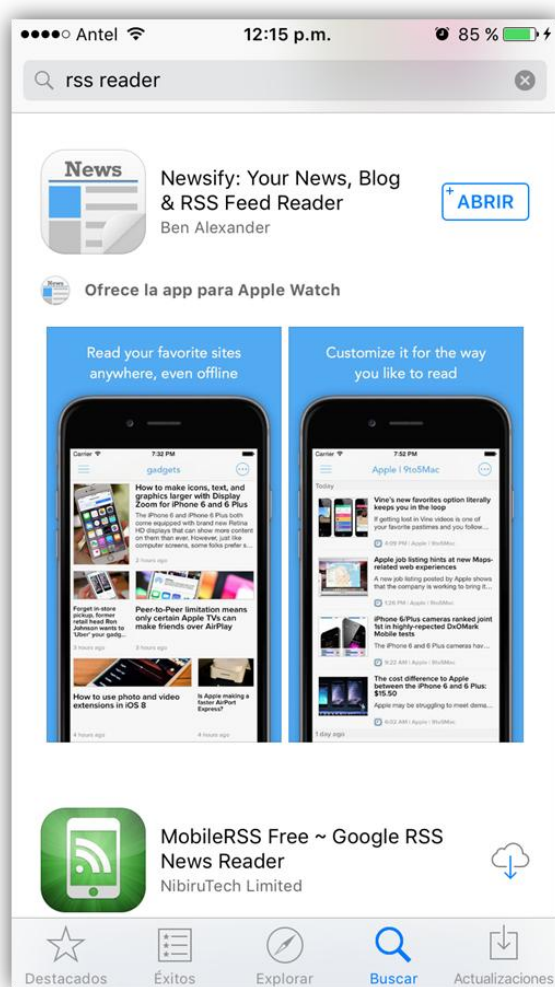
●●●●○ Antel 12:15 p.m. 85 %

rss reader

News

Newsify: Your News, Blog & RSS Feed Reader
Ben Alexander

ABRIR

News

Ofrece la app para Apple Watch

Read your favorite sites anywhere, even offline

Carrier 7:32 PM

gadgets

How to make icons, text, and graphics larger with Display Zoom for iPhone 6 and 6 Plus

The iPhone 6 and iPhone 6 Plus both come equipped with brand new Retina HD displays that can show more content on them than ever. However, just like computer screens, some folks prefer s...

2 hours ago

Forget in-store pickup, former retail head Ron Johnson wants to 'Uber' your gadgets

3 hours ago

Peer-to-Peer limitation means only certain Apple TVs can make friends over AirPlay

3 hours ago

How to use photo and video extensions in iOS 8

4 hours ago

Is Apple making a faster AirPort Express?

4 hours ago

Customize it for the way you like to read

Carrier 7:52 PM

Apple | 9to5Mac

Today

Vine's new favorites option literally keeps you in the loop

If getting lost in Vine videos is one of your favorite pastimes and you follow...

6:09 PM | Apple | 9to5Mac

Apple job listing hints at new Maps-related web experiences

A new job listing posted by Apple shows that the company is working to bring it...

1:26 PM | Apple | 9to5Mac

iPhone 6/Plus cameras ranked joint 1st in highly-respected DxOMark Mobile tests

The iPhone 6 and 6 Plus cameras hav...

9:22 AM | Apple | 9to5Mac

The cost difference to Apple between the iPhone 6 and 6 Plus: $15.50

Apple may be struggling to meet dema...

6:02 AM | Apple | 9to5Mac

1 day ago

MobileRSS Free ~ Google RSS News Reader
NibiruTech Limited

Destacados Éxitos Explorar Buscar Actualizaciones